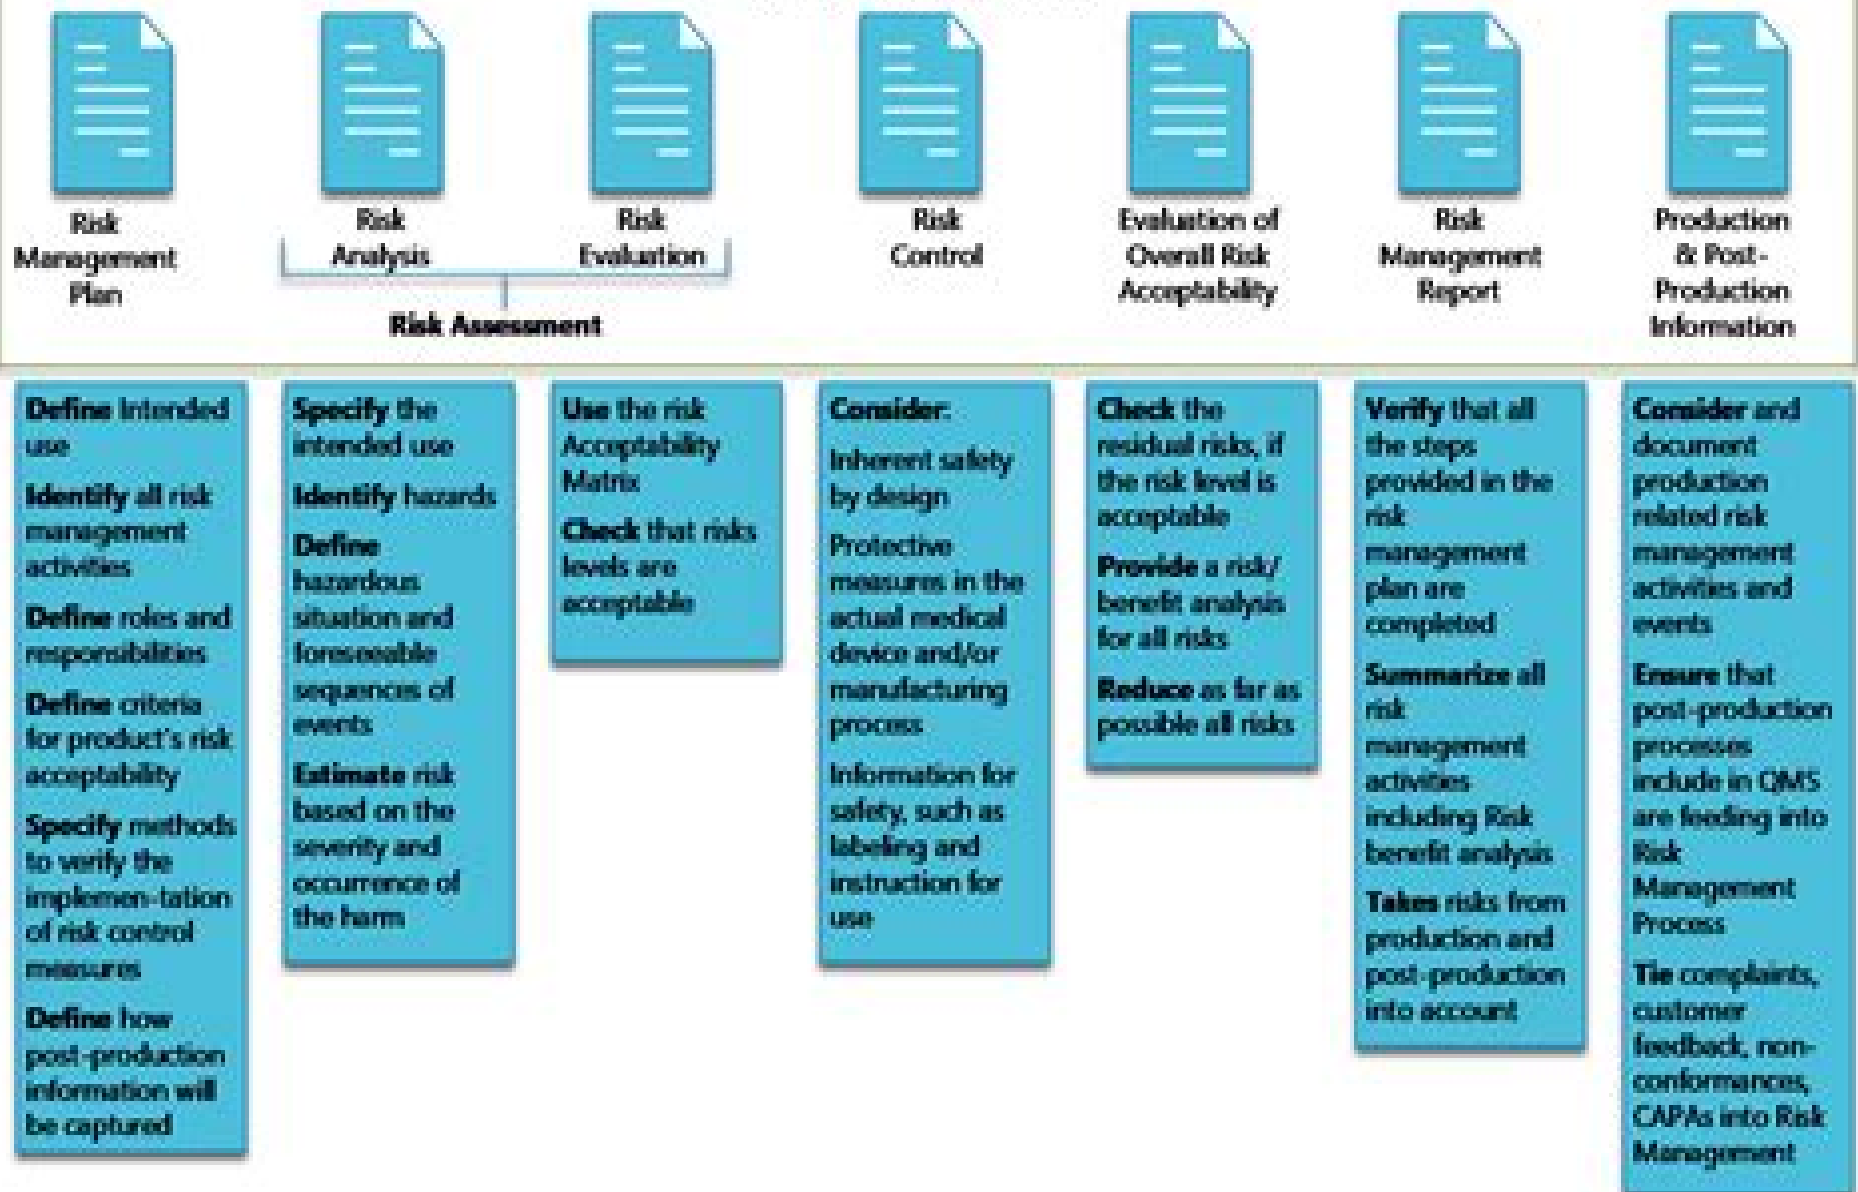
Risk Management Plan

Risk Analysis

Risk Evaluation

Risk Assessment

Risk Control

Evaluation of Overall Risk Acceptability

Risk Management Report

Production & Post-Production Information

Define Intended use

Identify all risk management activities

Define roles and responsibilities

Define criteria for product's risk acceptability

Specify methods to verify the implemen-tation of risk control measures

Define how post-production information will be captured

Specify the intended use

Identify hazards

Define hazardous situation and foreseeable sequences of events

Estimate risk based on the severity and occurrence of the harm

Use the risk Acceptability Matrix

Check that risks levels are acceptable

Consider:

Inherent safety by design

Protective measures in the actual medical device and/or manufacturing process

Information for safety, such as labeling and instruction for use

Check the residual risks, if the risk level is acceptable

Provide a risk/ benefit analysis for all risks

Reduce as far as possible all risks

Verify that all the steps provided in the risk management plan are completed

Summarize all risk management activities including Risk benefit analysis

Takes risks from production and post-production into account

Consider and document production related risk management activities and events

Ensure that post-production processes include in QMS are feeding into Risk Management Process

Tie complaints, customer feedback, non-conformances, CAPAs into Risk Management